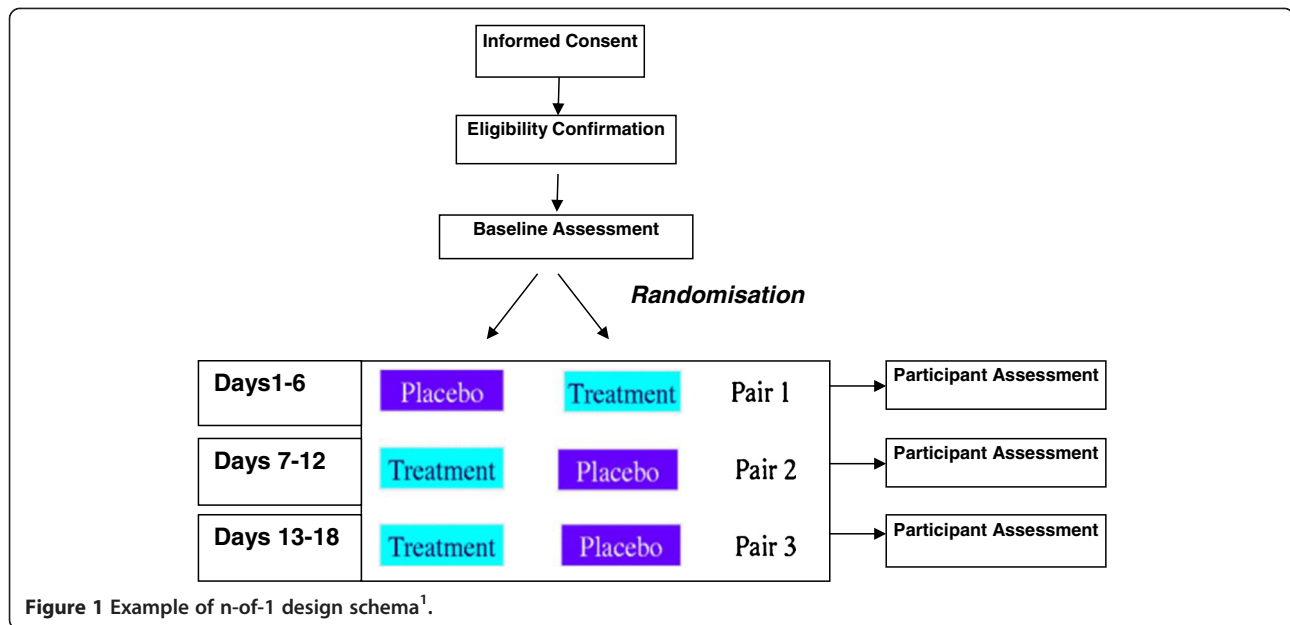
Informed Consent

Eligibility Confirmation

Baseline Assessment

Randomisation

Days1-6

Placebo

Treatment

Pair 1

Participant Assessment

Days 7-12

Treatment

Placebo

Pair 2

Participant Assessment

Days 13-18

Treatment

Placebo

Pair 3

Participant Assessment

Figure 1 Example of n-of-1 design schema$^1$.